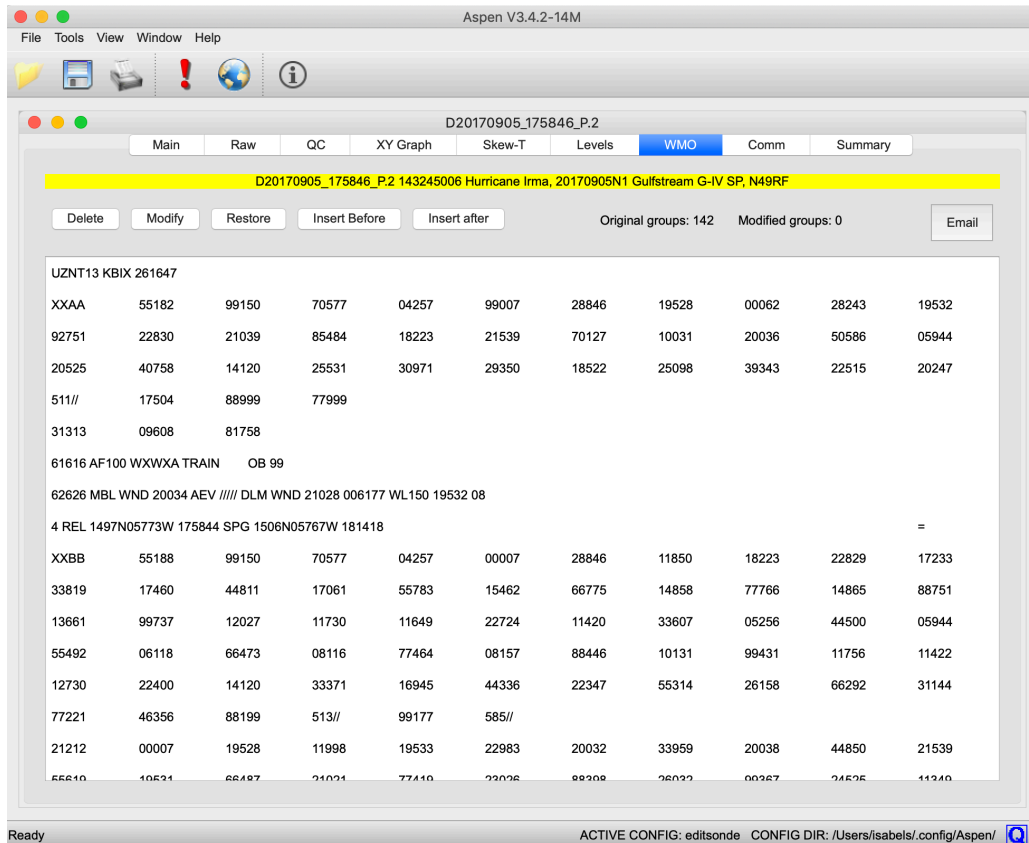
Aspen V3.4.2-14M

File Tools View Window Help

D20170905_175846_P.2

Main | Raw | QC | XY Graph | Skew-T | Levels | WMO | Comm | Summary

D20170905_175846_P.2 143245006 Hurricane Irma, 20170905N1 Gulfstream G-IV SP, N49RF

Delete | Modify | Restore | Insert Before | Insert after

Original groups: 142 Modified groups: 0

Email

UZNT13 KBIX 261647

XXAA 55182 99150 70577 04257 99007 28846 19528 00062 28243 19532

92751 22830 21039 85484 18223 21539 70127 10031 20036 50586 05944

20525 40758 14120 25531 30971 29350 18522 25098 39343 22515 20247

511// 17504 88999 77999

31313 09608 81758

61616 AF100 WXWXA TRAIN OB 99

62626 MBL WND 20034 AEV ///// DLM WND 21028 006177 WL150 19532 08

4 REL 1497N05773W 175844 SPG 1506N05767W 181418 =

XXBB 55188 99150 70577 04257 00007 28846 11850 18223 22829 17233

33819 17460 44811 17061 55783 15462 66775 14858 77766 14865 88751

13661 99737 12027 11730 11649 22724 11420 33607 05256 44500 05944

55492 06118 66473 08116 77464 08157 88446 10131 99431 11756 11422

12730 22400 14120 33371 16945 44336 22347 55314 26158 66292 31144

77221 46356 88199 513// 99177 585//

21212 00007 19528 11998 19533 22983 20032 33959 20038 44850 21539

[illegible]

Ready

ACTIVE CONFIG: editsonde CONFIG DIR: /Users/isabels/.config/Aspen/